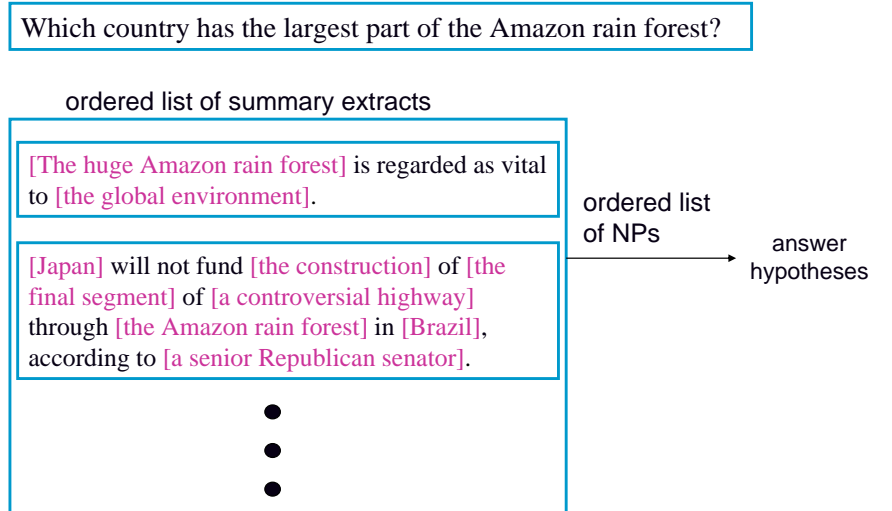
Which country has the largest part of the Amazon rain forest?

ordered list of summary extracts

[The huge Amazon rain forest] is regarded as vital to [the global environment].

[Japan] will not fund [the construction] of [the final segment] of [a controversial highway] through [the Amazon rain forest] in [Brazil], according to [a senior Republican senator].

ordered list of NPs

answer hypotheses